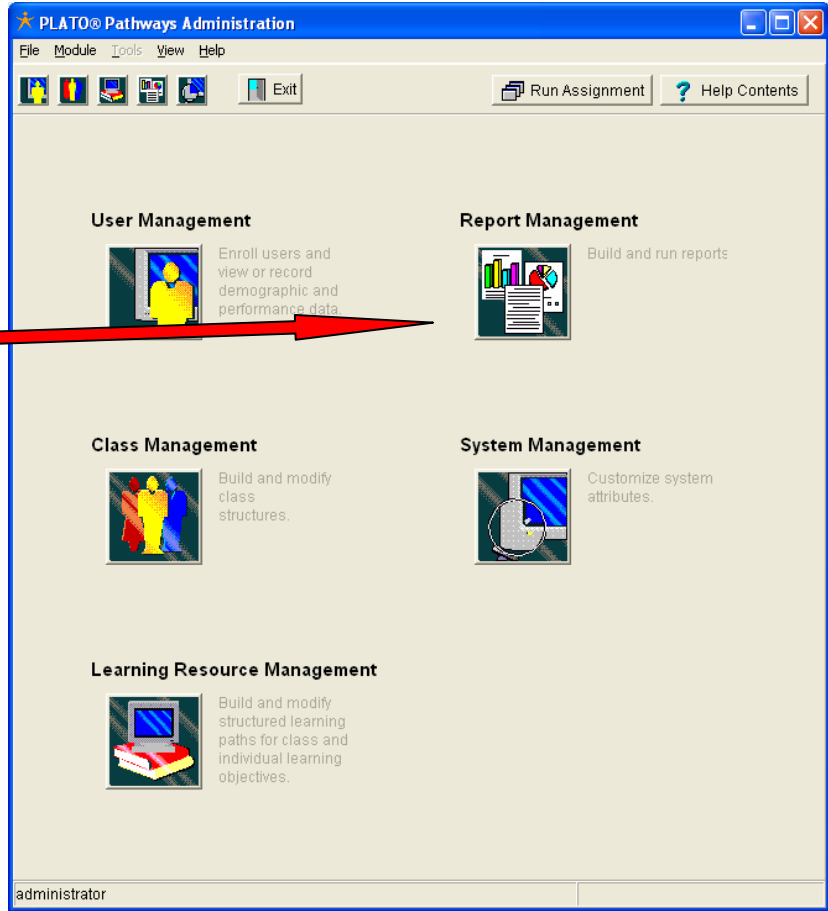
PLATO® Pathways Administration

File Module Tools View Help

Exit

Run Assignment

Help Contents

User Management

Enroll users and view or record demographic and performance data.

Report Management

Build and run reports

Class Management

Build and modify class structures.

System Management

Customize system attributes.

Learning Resource Management

Build and modify structured learning paths for class and individual learning objectives.

administrator